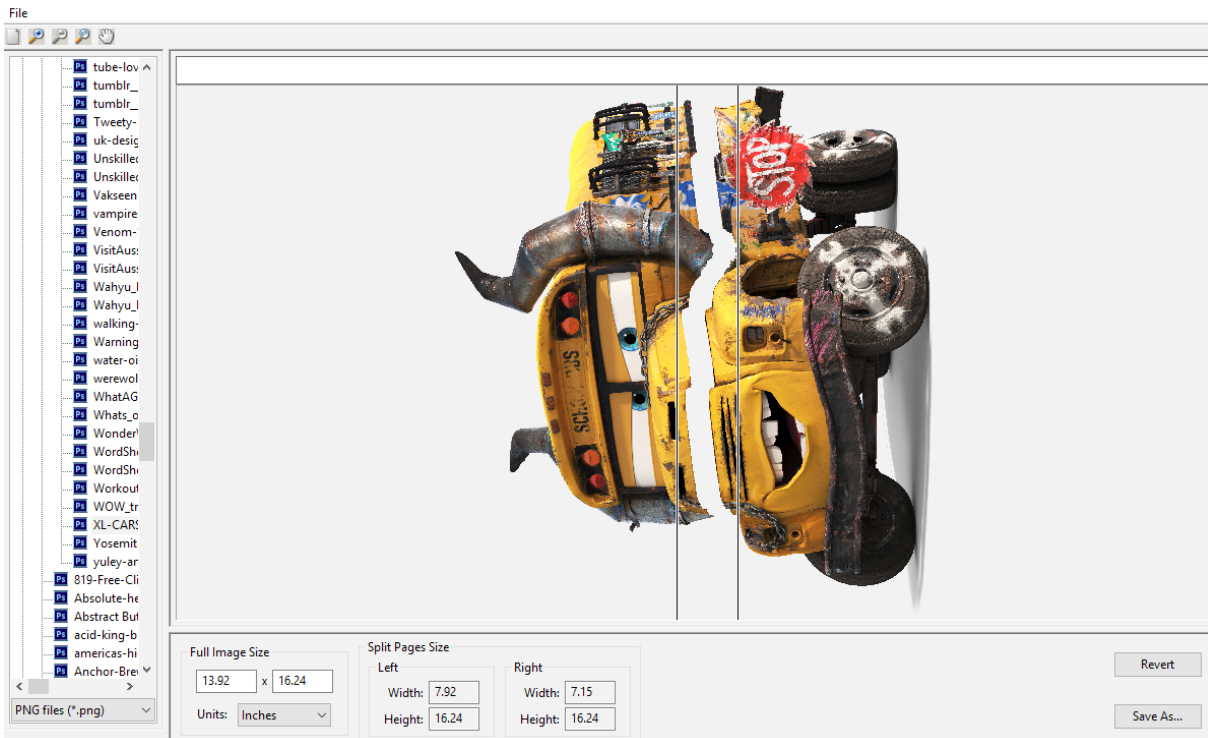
File

tube-lov
tumblr_
tumblr_
Tweety-
uk-desig
Unskilled
Unskilled
Vakseen
vampire
Venom-
VisitAus
VisitAus
Wahyu_
Wahyu_
walking-
Warning
water-oi
werewol
WhatAG
Whats_o
Wonder
WordSh
WordSh
Workout
WOW_tr
XL-CARS
Yosemit
yuley-ar
819-Free-Cli
Absolute-he
Abstract But
acid-king-b
americas-hi
Anchor-Bre

PNG files (*.png)

STOP
SCHOOL BUS

Full Image Size
13.92 x 16.24
Units: Inches

Split Pages Size
Left
Width: 7.92
Height: 16.24
Right
Width: 7.15
Height: 16.24

Revert
Save As...